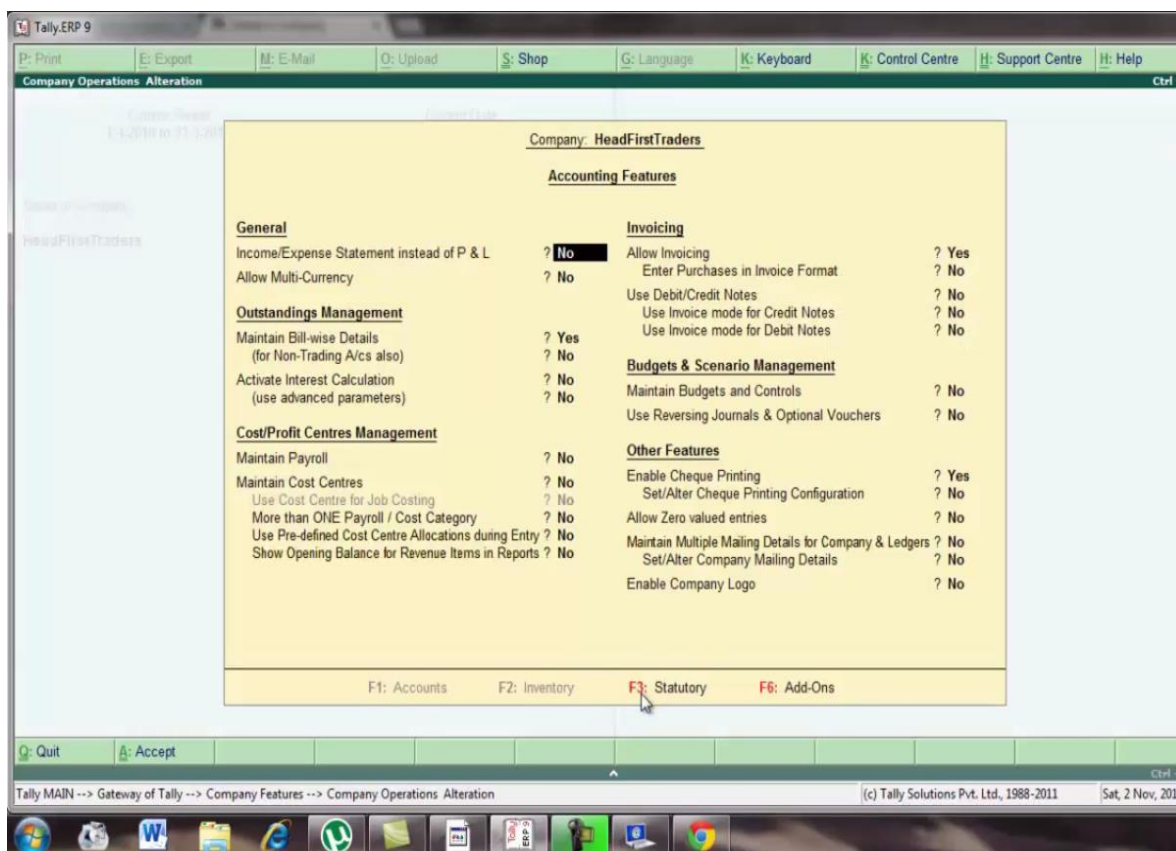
Tally.ERP 9

P: Print | E: Export | M: E-Mail | O: Upload | S: Shop | G: Language | K: Keyboard | K: Control Centre | H: Support Centre | H: Help

Company Operations Alteration | Ctrl

Current Period
1-4-2010 to 31-3-201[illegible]

Current Date

Name of Company

HeadFirstTraders

Company: HeadFirstTraders

Accounting Features

General
Income/Expense Statement instead of P & L ? No
Allow Multi-Currency ? No

Outstandings Management
Maintain Bill-wise Details ? Yes
(for Non-Trading A/cs also) ? No
Activate Interest Calculation ? No
(use advanced parameters) ? No

Cost/Profit Centres Management
Maintain Payroll ? No
Maintain Cost Centres ? No
Use Cost Centre for Job Costing ? No
More than ONE Payroll / Cost Category ? No
Use Pre-defined Cost Centre Allocations during Entry ? No
Show Opening Balance for Revenue Items in Reports ? No

Invoicing
Allow Invoicing ? Yes
Enter Purchases in Invoice Format ? No
Use Debit/Credit Notes ? No
Use Invoice mode for Credit Notes ? No
Use Invoice mode for Debit Notes ? No

Budgets & Scenario Management
Maintain Budgets and Controls ? No
Use Reversing Journals & Optional Vouchers ? No

Other Features
Enable Cheque Printing ? Yes
Set/Alter Cheque Printing Configuration ? No
Allow Zero valued entries ? No
Maintain Multiple Mailing Details for Company & Ledgers ? No
Set/Alter Company Mailing Details ? No
Enable Company Logo ? No

F1: Accounts F2: Inventory F3: Statutory F6: Add-Ons

Q: Quit | A: Accept

Ctrl

Tally MAIN --> Gateway of Tally --> Company Features --> Company Operations Alteration

(c) Tally Solutions Pvt. Ltd., 1988-2011 | Sat, 2 Nov, 201